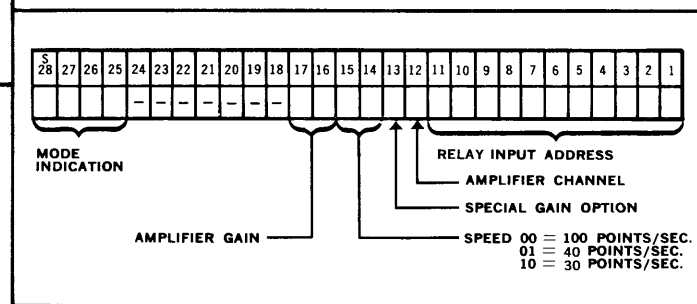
| S 28 | 27 | 26 | 25 | 24 | 23 | 22 | 21 | 20 | 19 | 18 | 17 | 16 | 15 | 14 | 13 | 12 | 11 | 10 | 9 | 8 | 7 | 6 | 5 | 4 | 3 | 2 | 1 |
|---|---|---|---|---|---|---|---|---|---|---|---|---|---|---|---|---|---|---|---|---|---|---|---|---|---|---|---|
| | | | | – | – | – | – | – | – | – | | | | | | | | | | | | | | | | | |

MODE INDICATION

RELAY INPUT ADDRESS

AMPLIFIER CHANNEL

SPECIAL GAIN OPTION

AMPLIFIER GAIN

SPEED 00 = 100 POINTS/SEC.
01 = 40 POINTS/SEC.
10 = 30 POINTS/SEC.